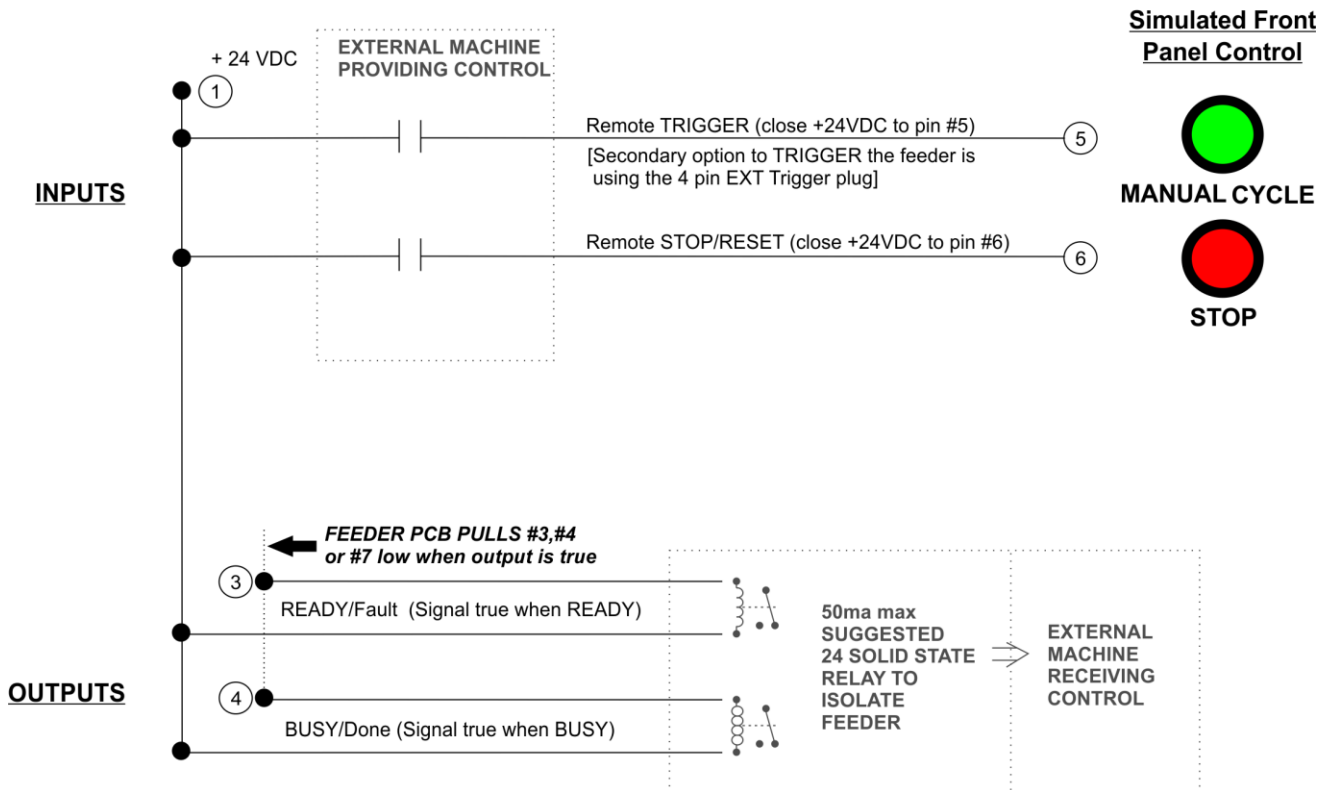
+ 24 VDC

1

EXTERNAL MACHINE PROVIDING CONTROL

Simulated Front Panel Control

Remote TRIGGER (close +24VDC to pin #5)

[Secondary option to TRIGGER the feeder is using the 4 pin EXT Trigger plug]

5

INPUTS

MANUAL CYCLE

Remote STOP/RESET (close +24VDC to pin #6)

6

STOP

FEEDER PCB PULLS #3,#4 or #7 low when output is true

3

READY/Fault (Signal true when READY)

50ma max SUGGESTED 24 SOLID STATE RELAY TO ISOLATE FEEDER

EXTERNAL MACHINE RECEIVING CONTROL

OUTPUTS

4

BUSY/Done (Signal true when BUSY)